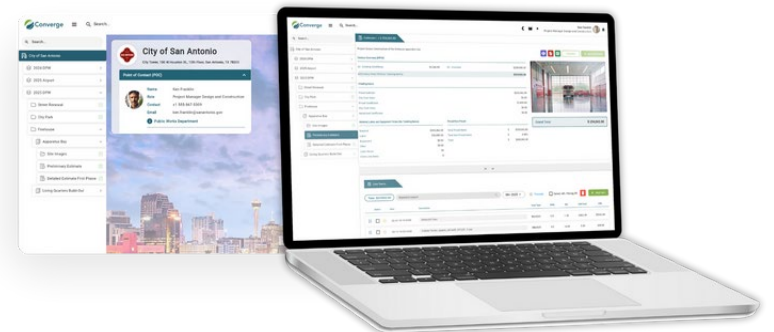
Converge

Search...

City of San Antonio

2026 EPM

2025 Airport

2025 EPM

Street Renewal

City Park

Firehouse

Apparatus Bay

Site Images

Preliminary Estimate

Detailed Estimate First Phase

Living Quarters Build Out

City of San Antonio

City Tower, 100 W Houston St., 13th Floor, San Antonio, TX 78205

Point of Contact (POC)

Name

Role

Contact

Email

Project Manager Design and Construction

Public Works Department

Converge

Search...